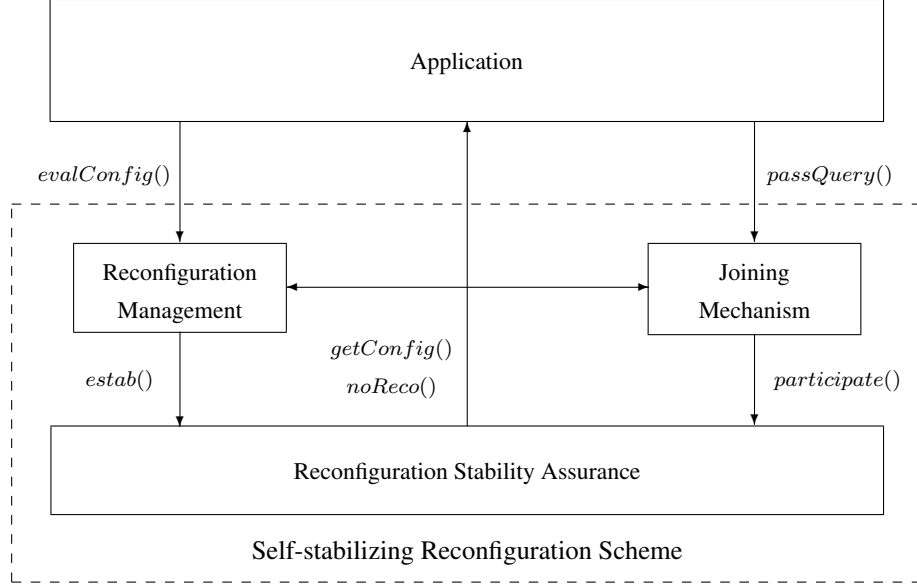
Application

$evalConfig()$

$passQuery()$

Reconfiguration Management

Joining Mechanism

$getConfig()$

$noReco()$

$estab()$

$participate()$

Reconfiguration Stability Assurance

Self-stabilizing Reconfiguration Scheme